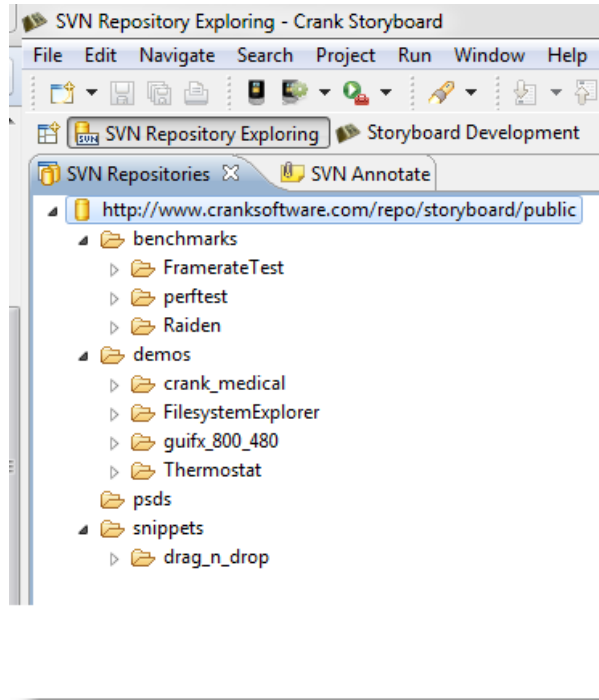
SVN Repository Exploring - Crank Storyboard

File Edit Navigate Search Project Run Window Help

SVN Repository Exploring Storyboard Development

SVN Repositories SVN Annotate

http://www.cranksoftware.com/repo/storyboard/public
benchmarks
FramerateTest
perftest
Raiden
demos
crank_medical
FilesystemExplorer
guifx_800_480
Thermostat
psds
snippets
drag_n_drop